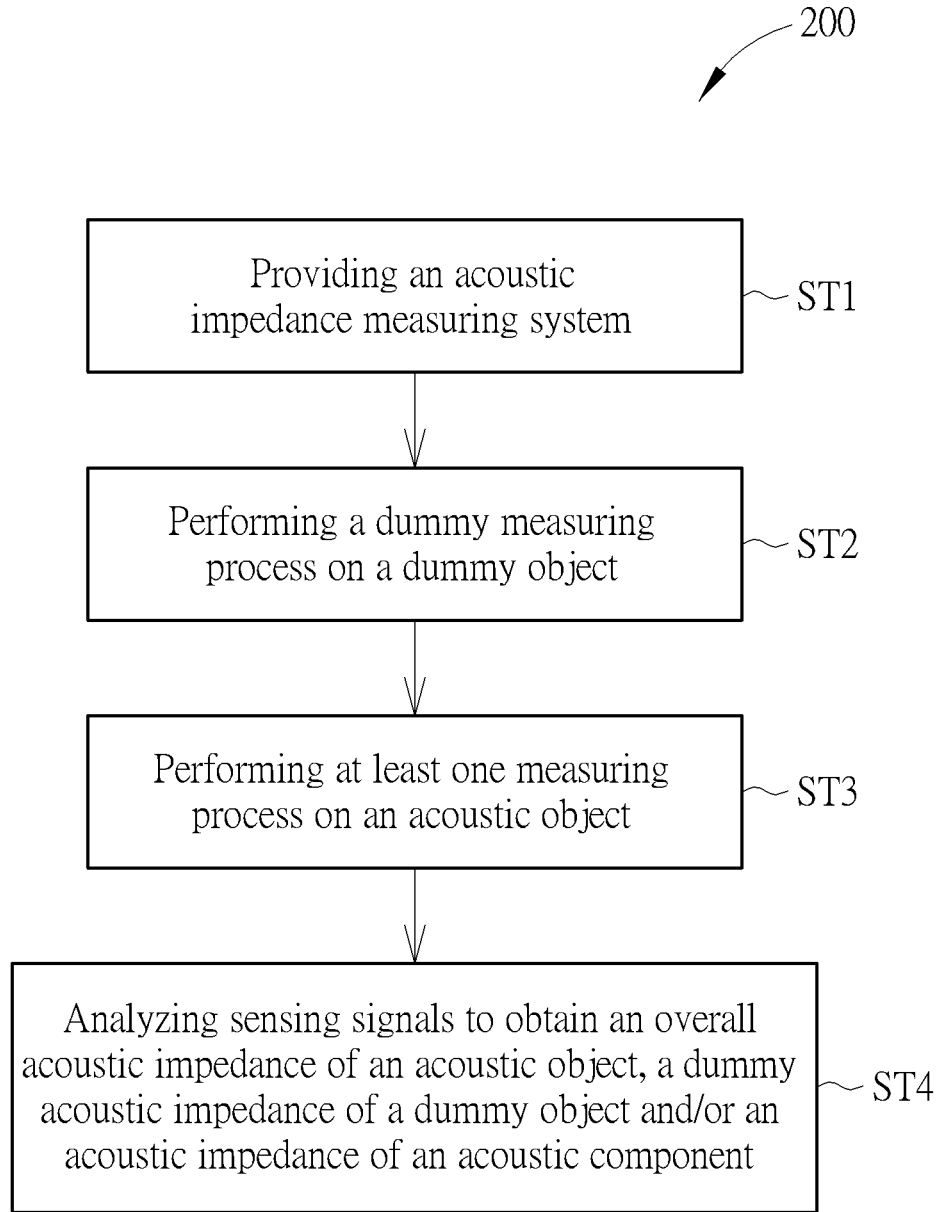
200

Providing an acoustic impedance measuring system

ST1

Performing a dummy measuring process on a dummy object

ST2

Performing at least one measuring process on an acoustic object

ST3

Analyzing sensing signals to obtain an overall acoustic impedance of an acoustic object, a dummy acoustic impedance of a dummy object and/or an acoustic impedance of an acoustic component

ST4